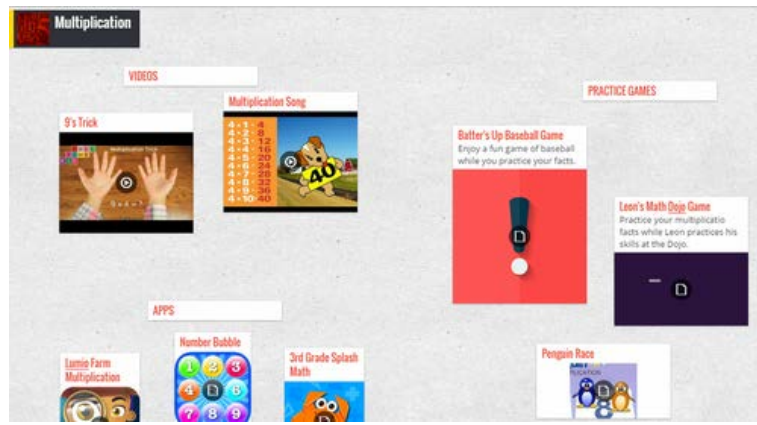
Multiplication

VIDEOS

9's Trick

Multiplication Trick

Multiplication Song

4 x 1 = 4
4 x 2 = 8
4 x 3 = 12
4 x 4 = 16
4 x 5 = 20
4 x 6 = 24
4 x 7 = 28
4 x 8 = 32
4 x 9 = 36
4 x 10 = 40

40

PRACTICE GAMES

Batter's Up Baseball Game
Enjoy a fun game of baseball while you practice your facts.

Leon's Math Dojo Game
Practice your multiplicatio facts while Leon practices his skills at the Dojo.

APPS

Lumio Farm Multiplication

Number Bubble

1 2 3 4 5 6 7 8 9

3rd Grade Splash Math

Penguin Race